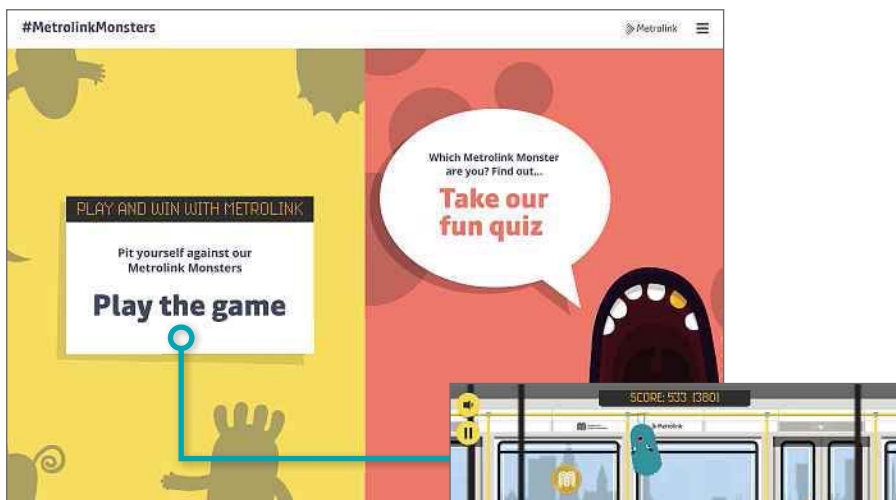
#MetrolinkMonsters

Metrolink

PLAY AND WIN WITH METROLINK

Pit yourself against our Metrolink Monsters

Play the game

Which Metrolink Monster are you? Find out...

Take our fun quiz

SCORE: 533 (380)

Metrolink